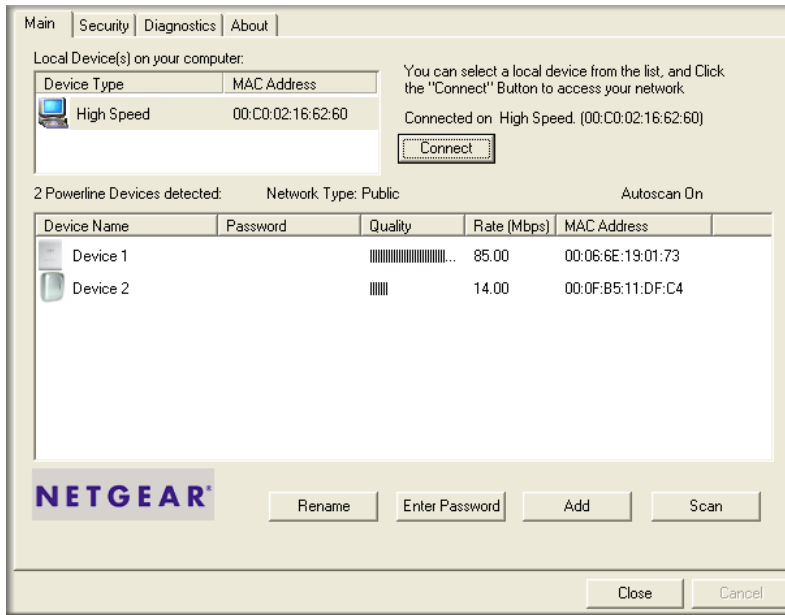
Main | Security | Diagnostics | About

Local Device(s) on your computer:

| Device Type | MAC Address |
|---|---|
| High Speed | 00:C0:02:16:62:60 |

You can select a local device from the list, and Click the "Connect" Button to access your network

Connected on High Speed. (00:C0:02:16:62:60)

Connect

2 Powerline Devices detected: Network Type: Public Autoscan On

| Device Name | Password | Quality | Rate (Mbps) | MAC Address |
|---|---|---|---|---|
| Device 1 | | IIIIIIIIIIIIIIIIIIII... | 85.00 | 00:06:6E:19:01:73 |
| Device 2 | | IIIIII | 14.00 | 00:0F:B5:11:DF:C4 |

NETGEAR

Rename Enter Password Add Scan

Close Cancel